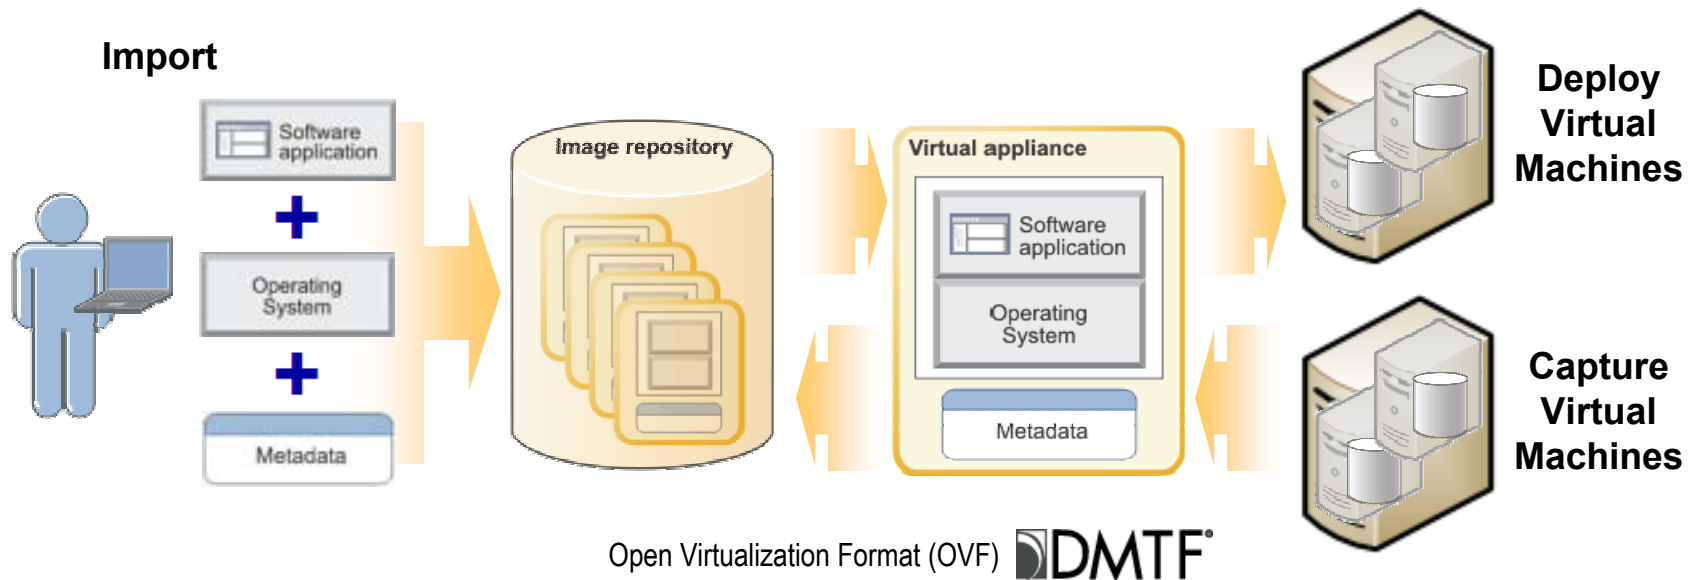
Import

Software application

+

Operating System

+

Metadata

Image repository

Virtual appliance

Software application

Operating System

Metadata

Deploy Virtual Machines

Capture Virtual Machines

Open Virtualization Format (OVF) DMTF